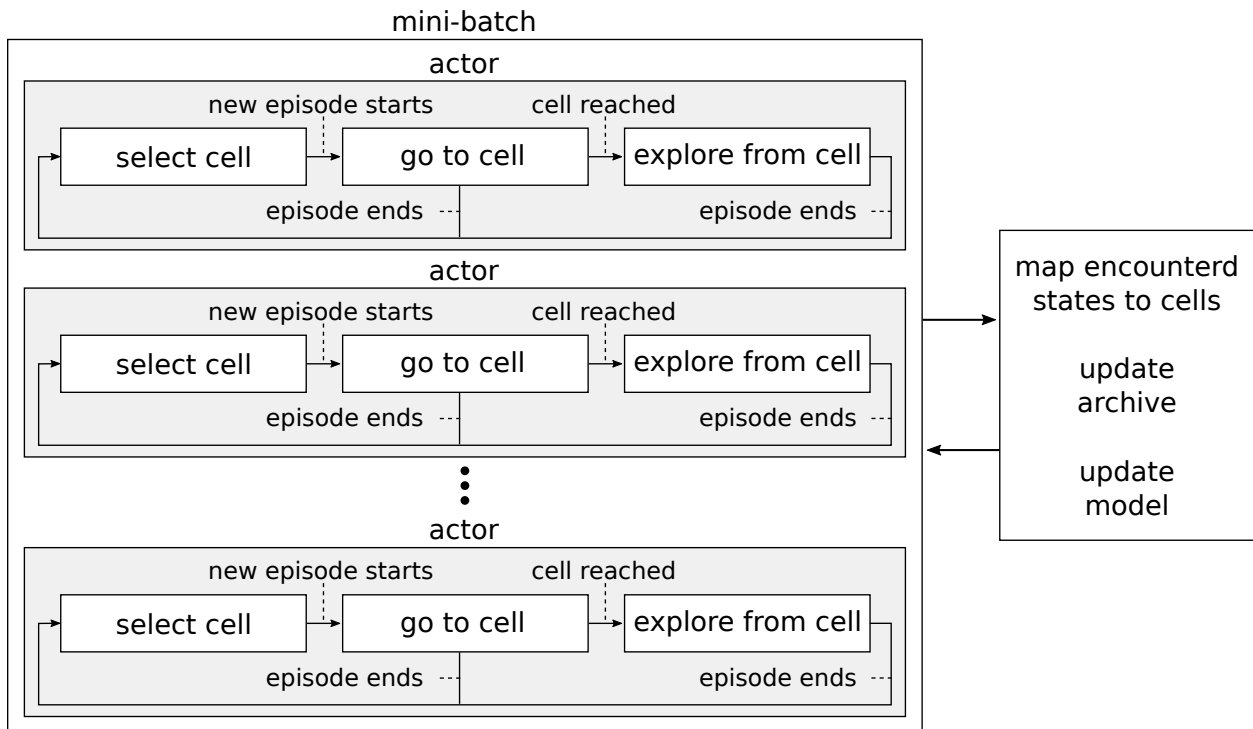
mini-batch

actor

new episode starts

cell reached

select cell

go to cell

explore from cell

episode ends

episode ends

actor

new episode starts

cell reached

select cell

go to cell

explore from cell

episode ends

episode ends

actor

new episode starts

cell reached

select cell

go to cell

explore from cell

episode ends

episode ends

map encounterd states to cells

update archive

update model